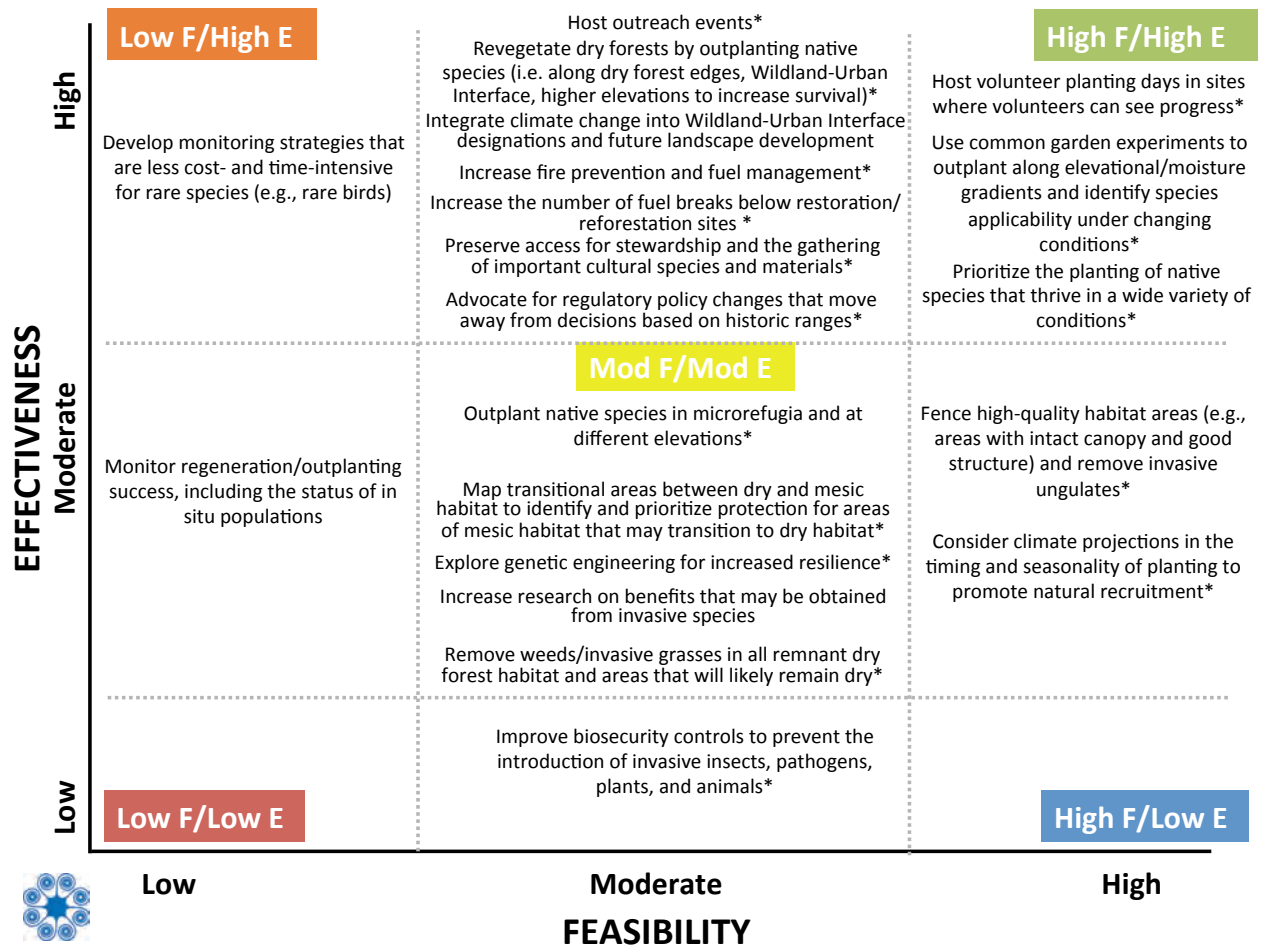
Low F/High E

High

Develop monitoring strategies that are less cost- and time-intensive for rare species (e.g., rare birds)

Host outreach events*

Revegetate dry forests by outplanting native species (i.e. along dry forest edges, Wildland-Urban Interface, higher elevations to increase survival)*

Integrate climate change into Wildland-Urban Interface designations and future landscape development

Increase fire prevention and fuel management*

Increase the number of fuel breaks below restoration/ reforestation sites *

Preserve access for stewardship and the gathering of important cultural species and materials*

Advocate for regulatory policy changes that move away from decisions based on historic ranges*

High F/High E

Host volunteer planting days in sites where volunteers can see progress*

Use common garden experiments to outplant along elevational/moisture gradients and identify species applicability under changing conditions*

Prioritize the planting of native species that thrive in a wide variety of conditions*

EFFECTIVENESS

Moderate

Monitor regeneration/outplanting success, including the status of in situ populations

Mod F/Mod E

Outplant native species in microrefugia and at different elevations*

Map transitional areas between dry and mesic habitat to identify and prioritize protection for areas of mesic habitat that may transition to dry habitat*

Explore genetic engineering for increased resilience*

Increase research on benefits that may be obtained from invasive species

Remove weeds/invasive grasses in all remnant dry forest habitat and areas that will likely remain dry*

Fence high-quality habitat areas (e.g., areas with intact canopy and good structure) and remove invasive ungulates*

Consider climate projections in the timing and seasonality of planting to promote natural recruitment*

Low

Improve biosecurity controls to prevent the introduction of invasive insects, pathogens, plants, and animals*

Low F/Low E

High F/Low E

Low

Moderate

High

FEASIBILITY